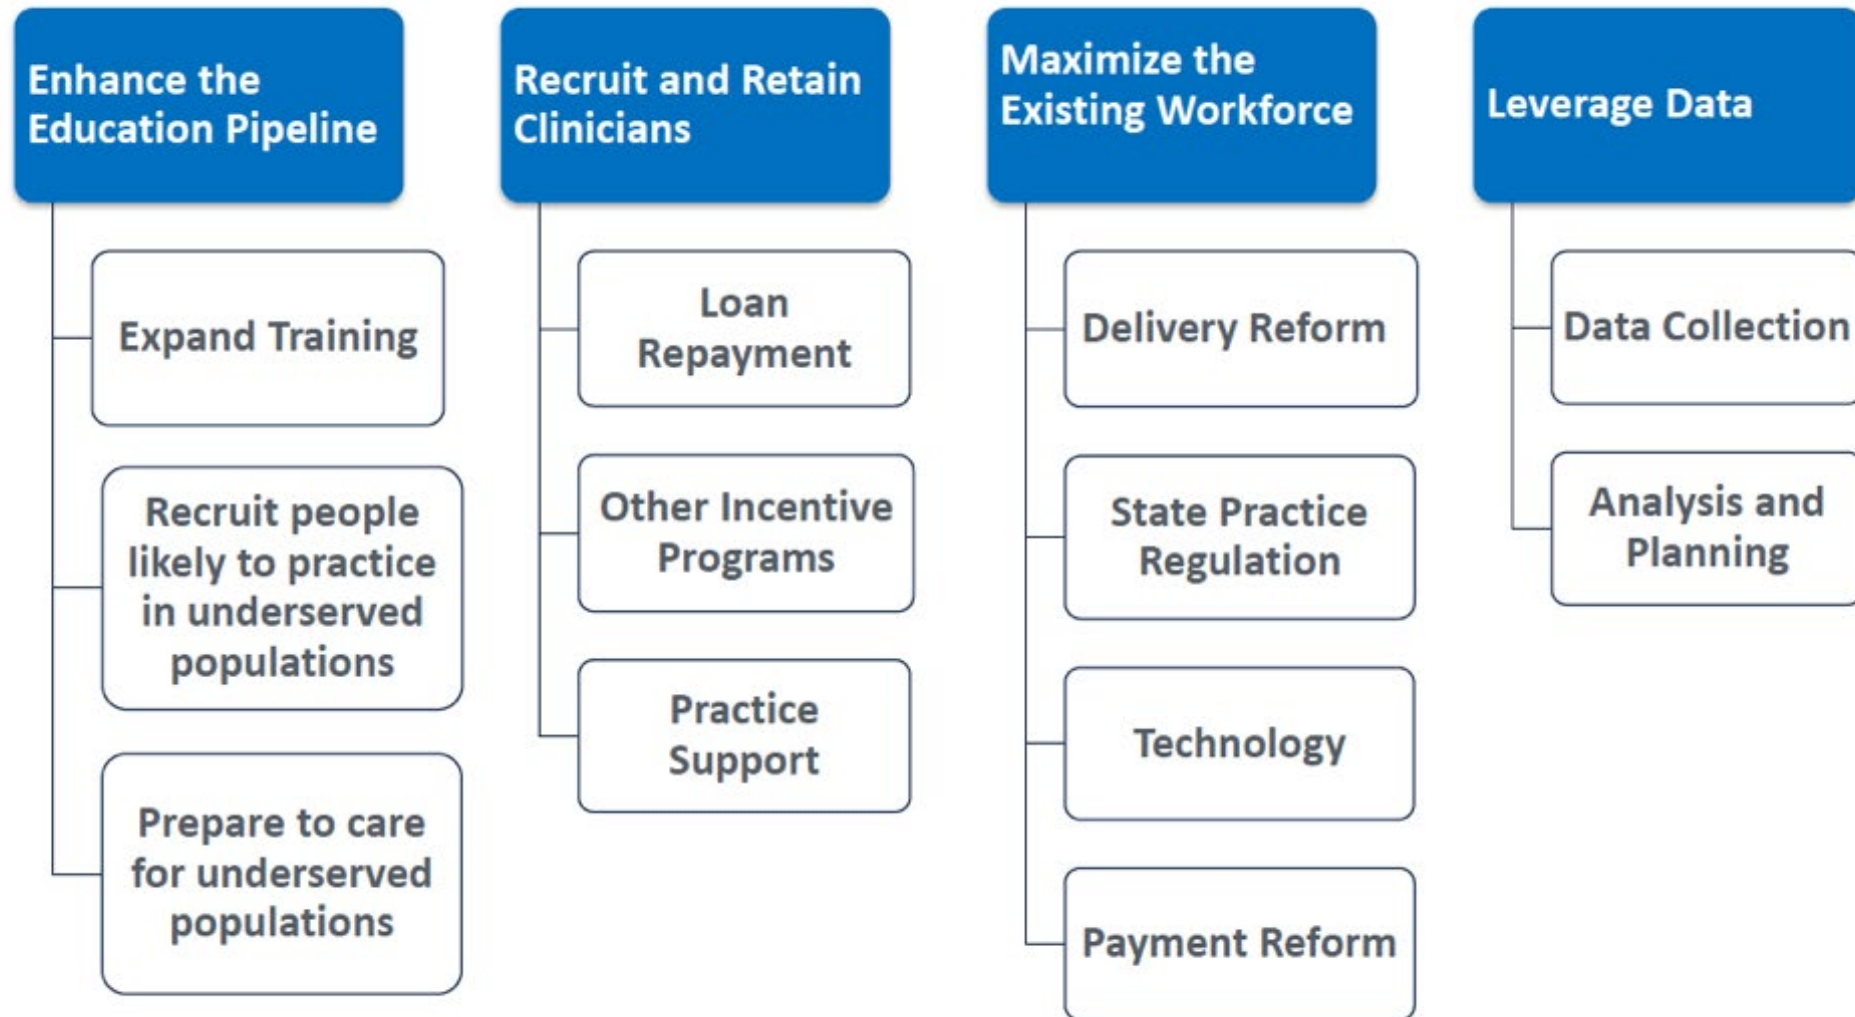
Enhance the Education Pipeline

Expand Training

Recruit people likely to practice in underserved populations

Prepare to care for underserved populations

Recruit and Retain Clinicians

Loan Repayment

Other Incentive Programs

Practice Support

Maximize the Existing Workforce

Delivery Reform

State Practice Regulation

Technology

Payment Reform

Leverage Data

Data Collection

Analysis and Planning